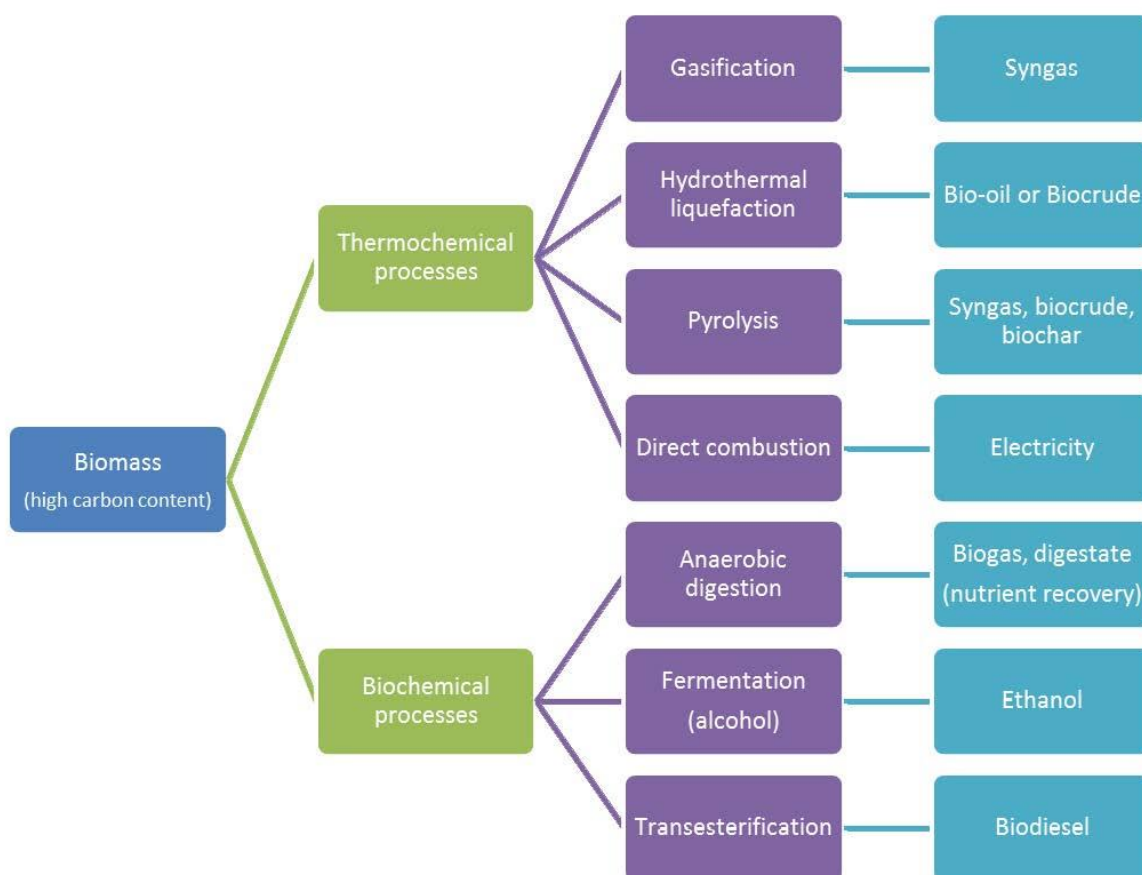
Biomass
(high carbon content)

Thermochemical processes

Gasification
Syngas

Hydrothermal liquefaction
Bio-oil or Biocrude

Pyrolysis
Syngas, biocrude, biochar

Direct combustion
Electricity

Biochemical processes

Anaerobic digestion
Biogas, digestate (nutrient recovery)

Fermentation (alcohol)
Ethanol

Transesterification
Biodiesel